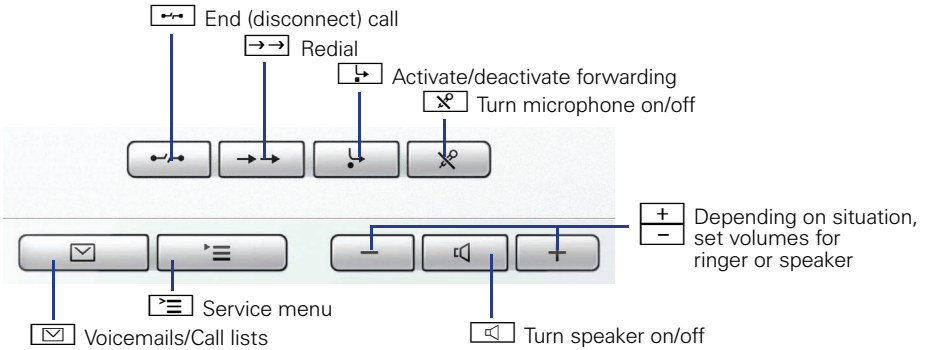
End (disconnect) call

Redial

Activate/deactivate forwarding

Turn microphone on/off

+
−
Depending on situation, set volumes for ringer or speaker

Service menu

Voicemails/Call lists

Turn speaker on/off